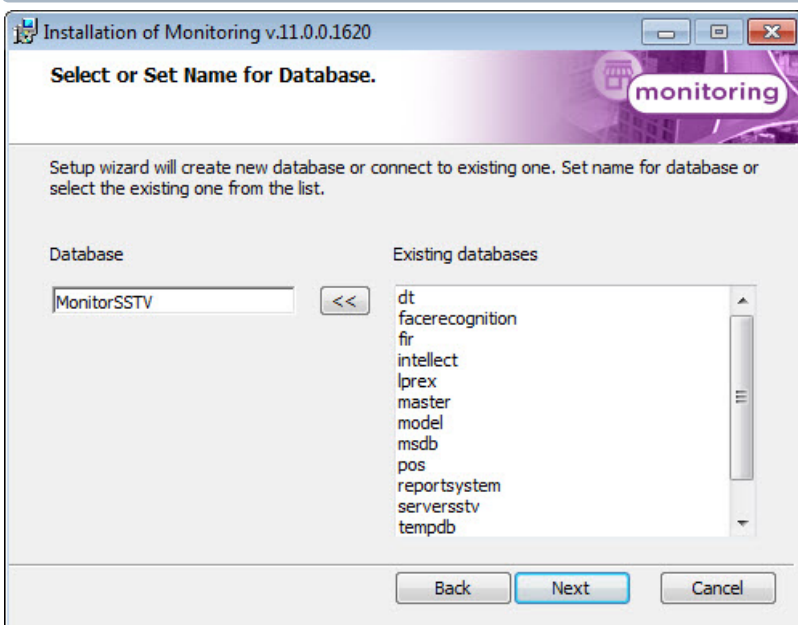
Installation of Monitoring v.11.0.0.1620

Select or Set Name for Database.

monitoring

Setup wizard will create new database or connect to existing one. Set name for database or select the existing one from the list.

Database

MonitorSSTV

<<

Existing databases

dt
facerecognition
fir
intellect
lprex
master
model
msdb
pos
reportsystem
serverssstv
tempdb

Back

Next

Cancel